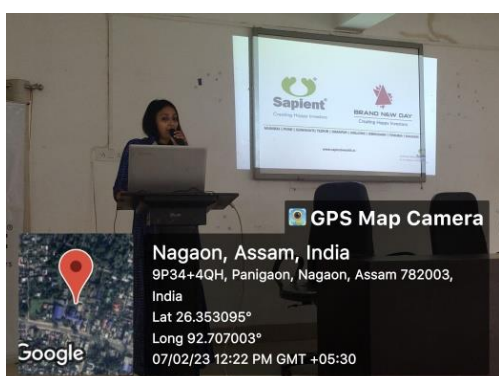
Sapient
Creating Happy Investors

BRAND NEW DAY
Creating Happy Investors

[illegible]

GPS Map Camera

Nagaon, Assam, India
9P34+4QH, Panigaon, Nagaon, Assam 782003, India
Lat 26.353095°
Long 92.707003°
07/02/23 12:22 PM GMT +05:30

Google